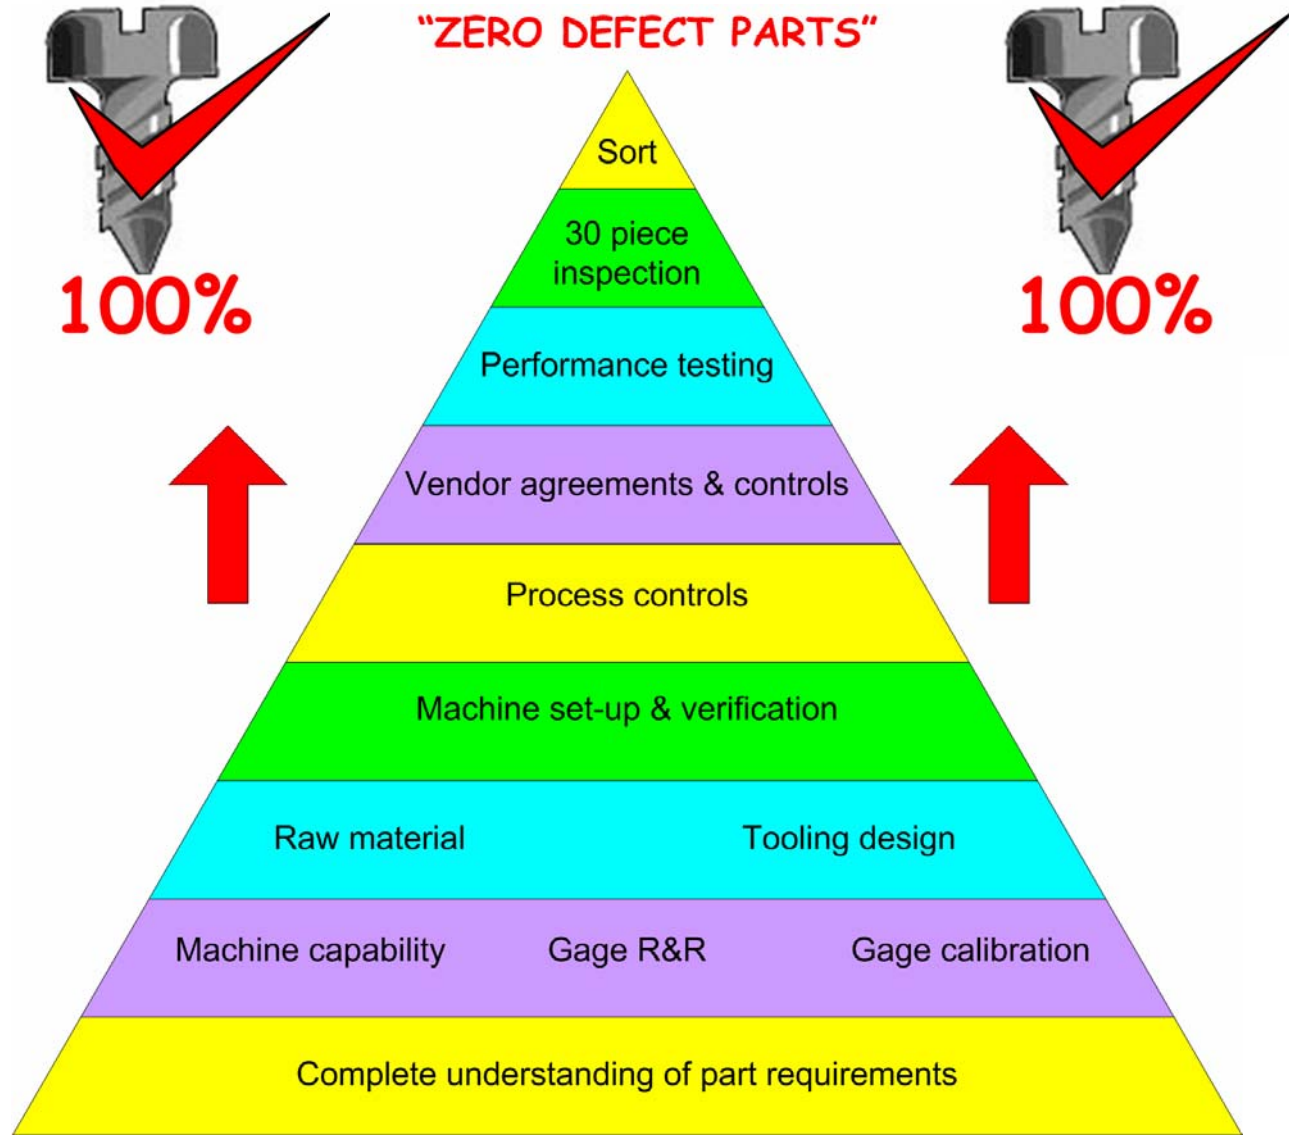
"ZERO DEFECT PARTS"

100%

100%

Sort

30 piece inspection

Performance testing

Vendor agreements & controls

Process controls

Machine set-up & verification

Raw material

Tooling design

Machine capability

Gage R&R

Gage calibration

Complete understanding of part requirements